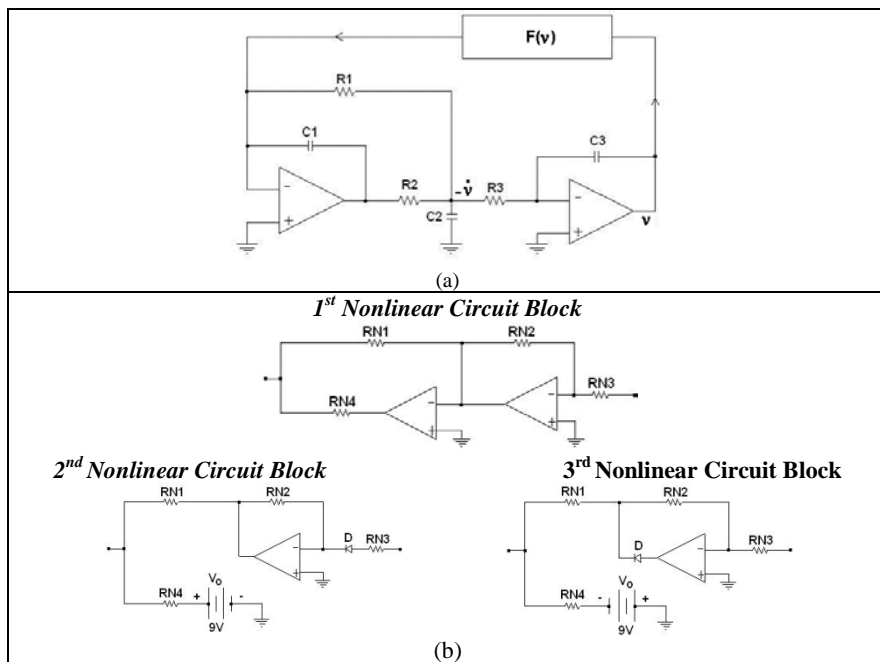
F(ν)

R1

C1

-

+

R2

-$\dot{\nu}$

C2

R3

C3

-

+

ν

(a)

$1^{st}$ Nonlinear Circuit Block

RN1

RN2

RN4

-

+

-

+

RN3

$2^{nd}$ Nonlinear Circuit Block

RN1

RN2

-

+

D

RN3

RN4

+

$V_o$

-

9V

$3^{rd}$ Nonlinear Circuit Block

RN1

RN2

D

-

+

RN3

RN4

-

$V_o$

+

9V

(b)